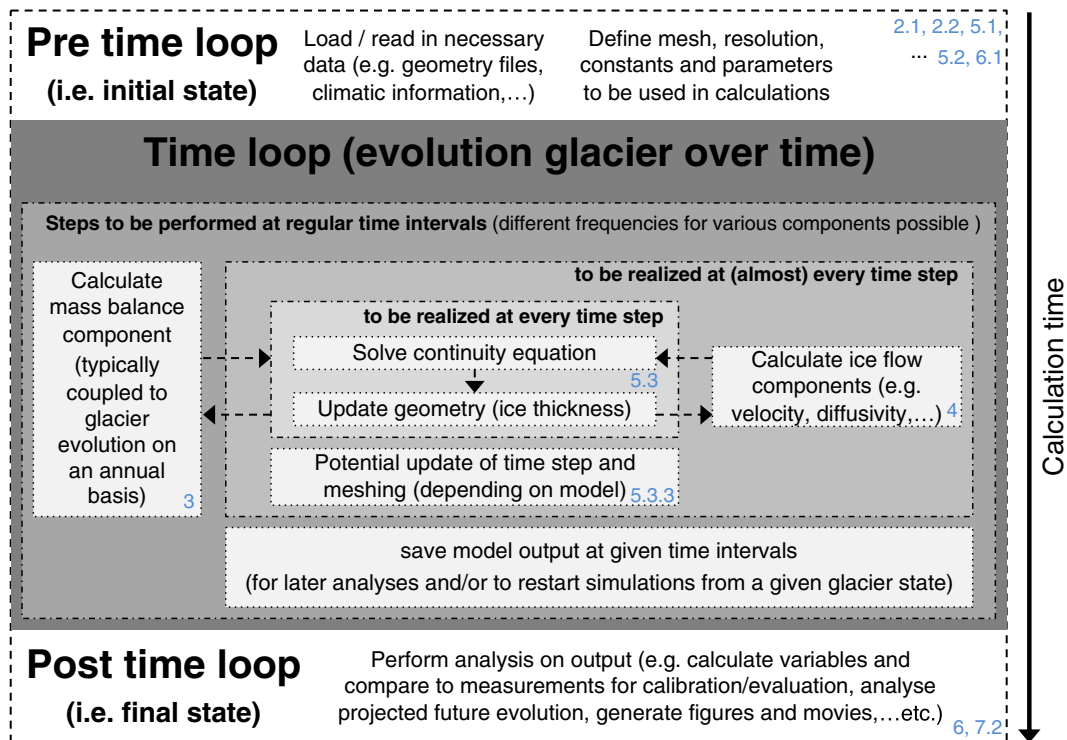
Pre time loop
(i.e. initial state)

Load / read in necessary data (e.g. geometry files, climatic information,…)

Define mesh, resolution, constants and parameters to be used in calculations

2.1, 2.2, 5.1, … 5.2, 6.1

Time loop (evolution glacier over time)

Steps to be performed at regular time intervals (different frequencies for various components possible )

Calculate mass balance component (typically coupled to glacier evolution on an annual basis) 3

to be realized at (almost) every time step

to be realized at every time step

Solve continuity equation 5.3

Update geometry (ice thickness)

Calculate ice flow components (e.g. velocity, diffusivity,…) 4

Potential update of time step and meshing (depending on model) 5.3.3

save model output at given time intervals
(for later analyses and/or to restart simulations from a given glacier state)

Post time loop
(i.e. final state)

Perform analysis on output (e.g. calculate variables and compare to measurements for calibration/evaluation, analyse projected future evolution, generate figures and movies,…etc.) 6, 7.2

Calculation time